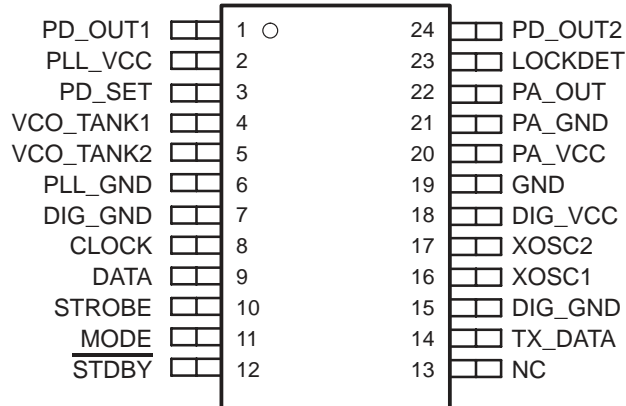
PD_OUT1 1 24 PD_OUT2
PLL_VCC 2 23 LOCKDET
PD_SET 3 22 PA_OUT
VCO_TANK1 4 21 PA_GND
VCO_TANK2 5 20 PA_VCC
PLL_GND 6 19 GND
DIG_GND 7 18 DIG_VCC
CLOCK 8 17 XOSC2
DATA 9 16 XOSC1
STROBE 10 15 DIG_GND
MODE 11 14 TX_DATA
$\overline{\text{STDBY}}$ 12 13 NC